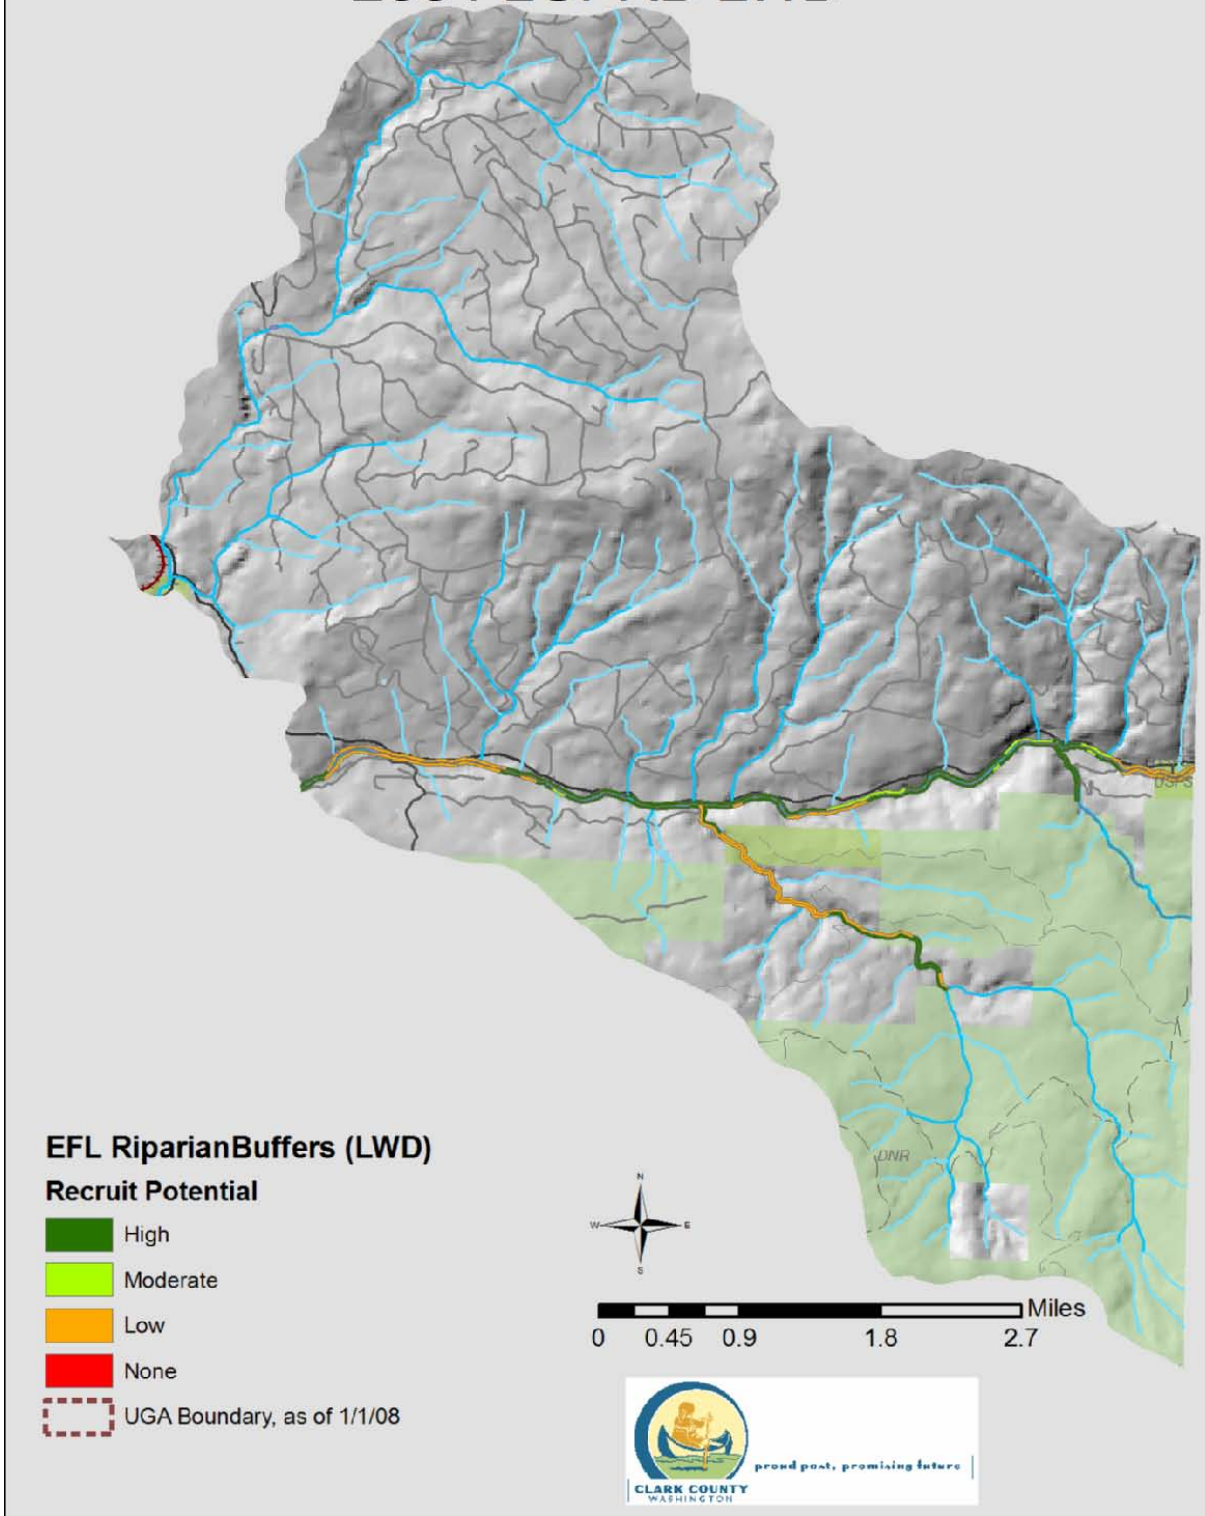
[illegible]

USFS

DNR

EFL RiparianBuffers (LWD)

Recruit Potential

High

Moderate

Low

None

UGA Boundary, as of 1/1/08

N
W E
S

0 0.45 0.9 1.8 2.7 Miles

proud past, promising future

CLARK COUNTY
WASHINGTON